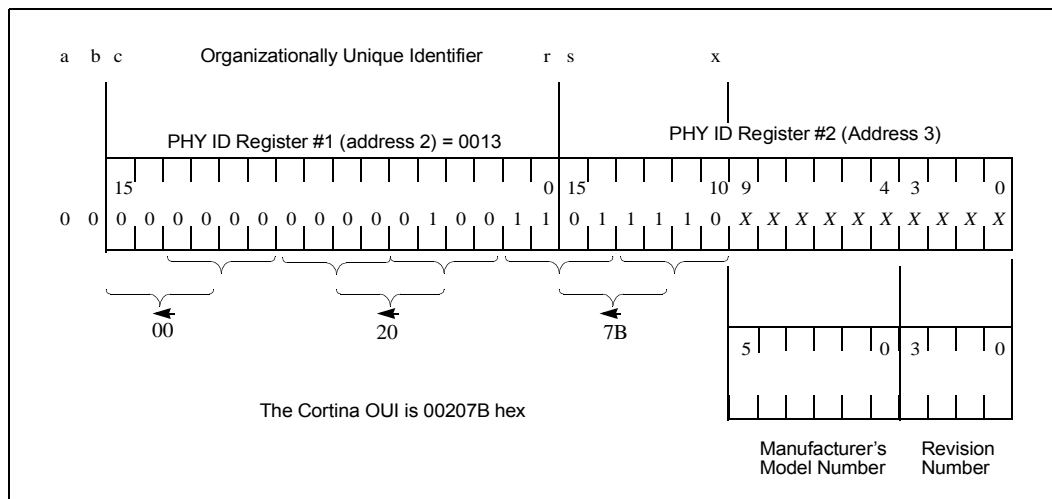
a b c Organizationally Unique Identifier r s x

PHY ID Register #1 (address 2) = 0013

PHY ID Register #2 (Address 3)

15 0 15 10 9 4 3 0

0 0 0 0 0 0 0 0 0 0 0 0 0 1 0 0 1 1 0 1 1 1 1 0 X X X X X X X X X X

00

20

7B

5 0 3 0

The Cortina OUI is 00207B hex

Manufacturer's Model Number

Revision Number